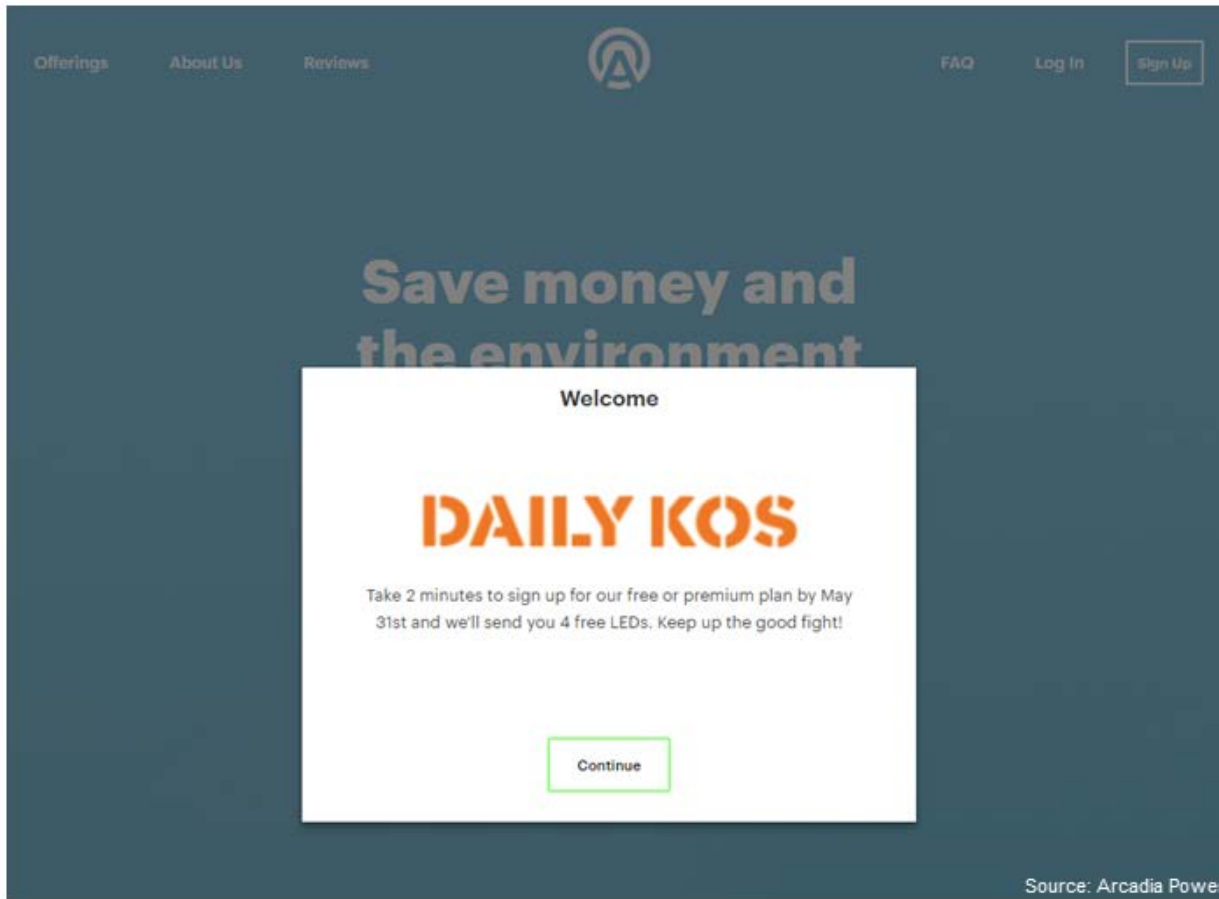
Offerings About Us Reviews FAQ Log In Sign Up

Save money and the environment

Welcome

DAILY KOS

Take 2 minutes to sign up for our free or premium plan by May 31st and we'll send you 4 free LEDs. Keep up the good fight!

Continue

Source: Arcadia Powe